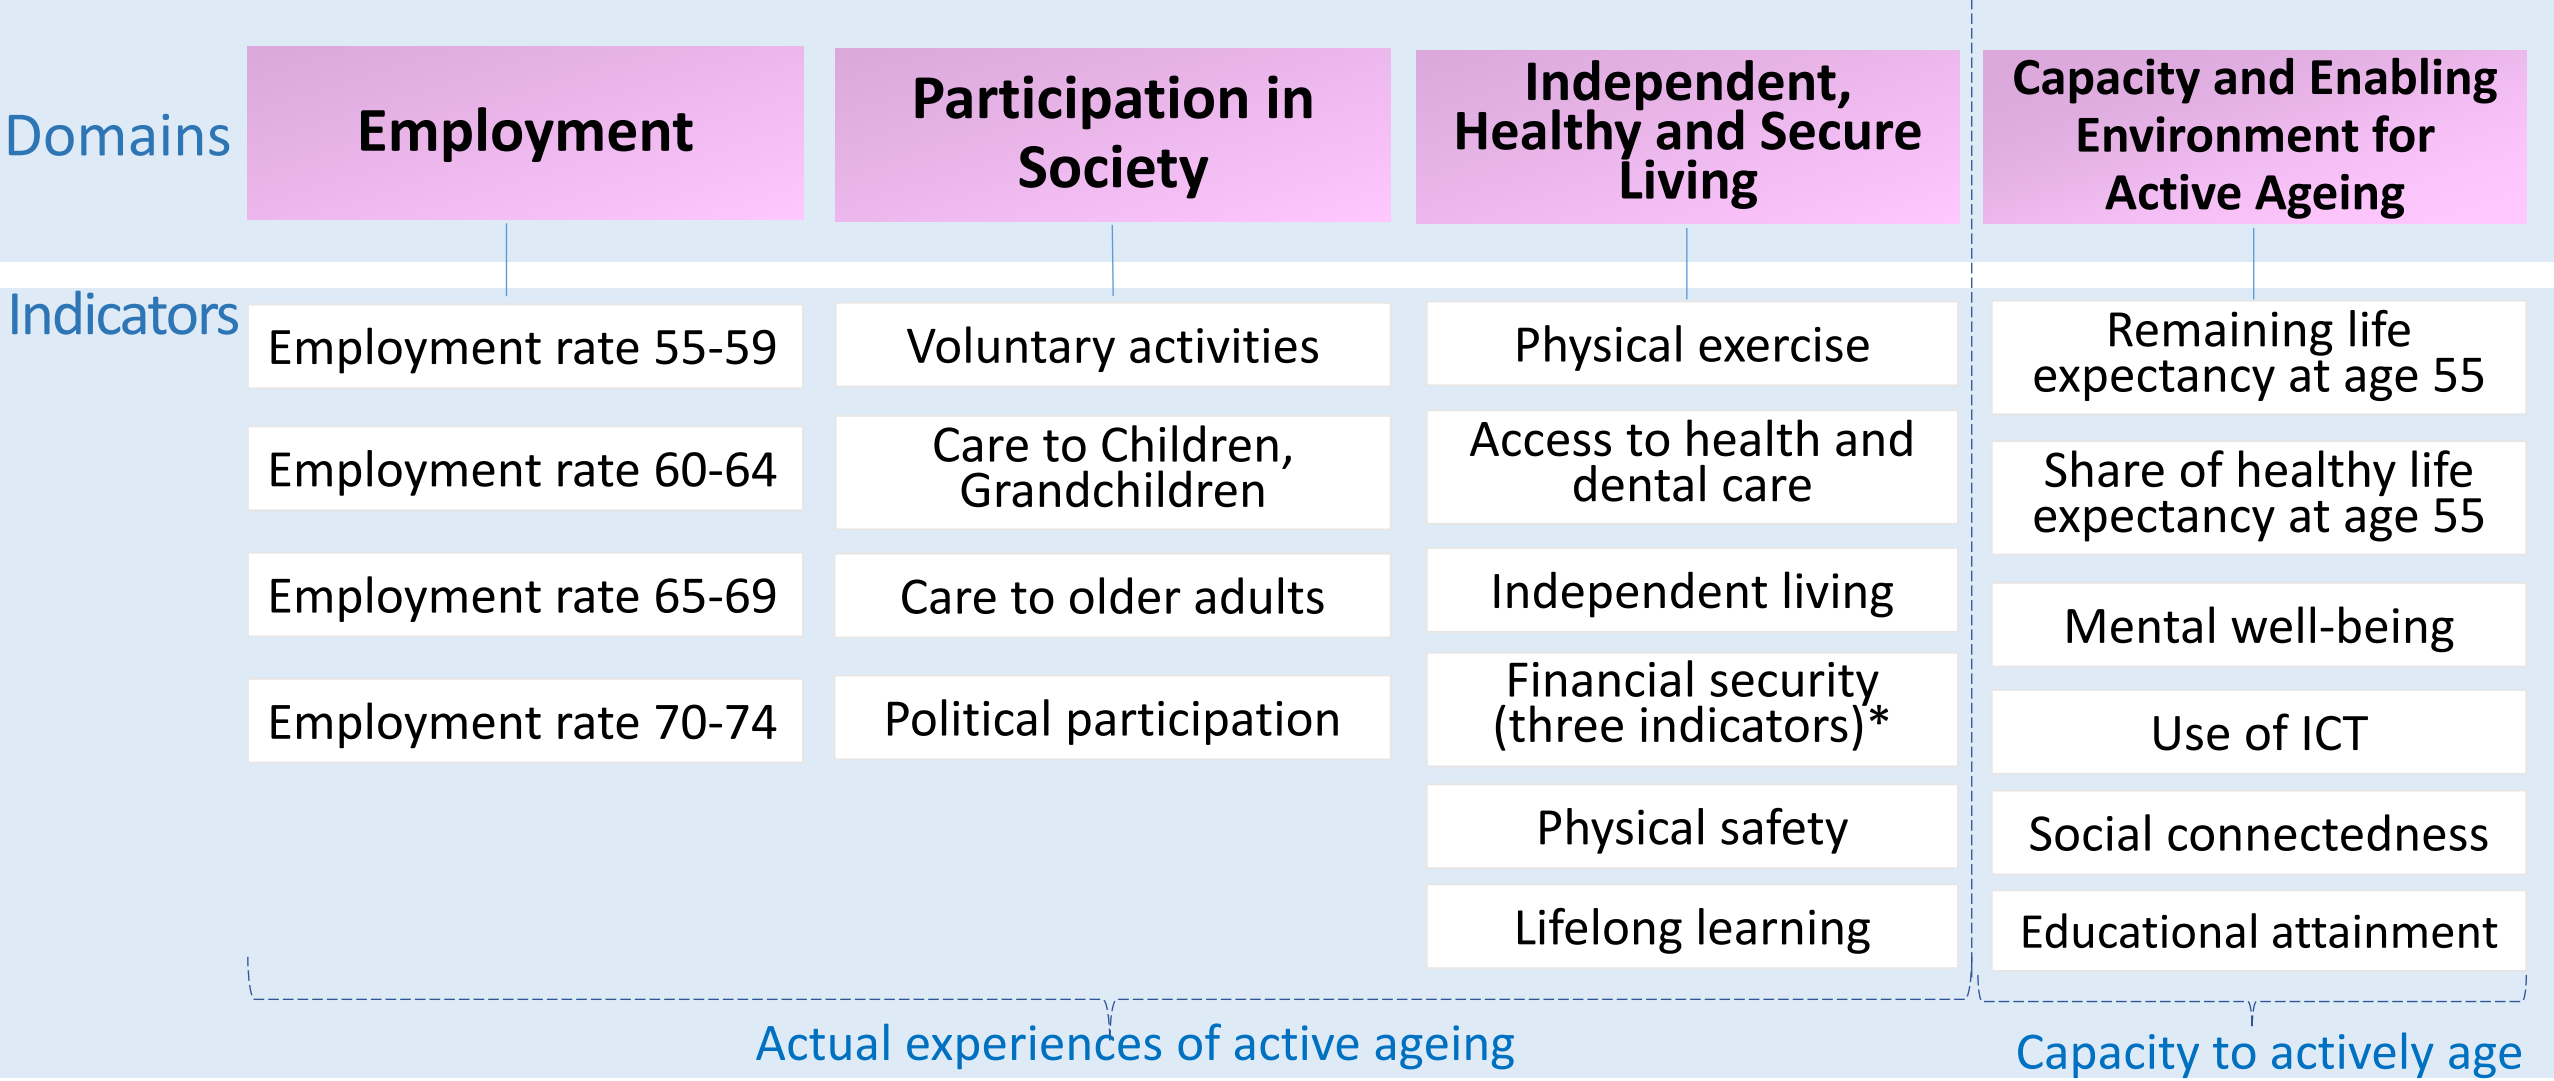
Domains

Employment

Participation in Society

Independent, Healthy and Secure Living

Capacity and Enabling Environment for Active Ageing

Indicators

Employment rate 55-59

Employment rate 60-64

Employment rate 65-69

Employment rate 70-74

Voluntary activities

Care to Children, Grandchildren

Care to older adults

Political participation

Physical exercise

Access to health and dental care

Independent living

Financial security (three indicators)*

Physical safety

Lifelong learning

Remaining life expectancy at age 55

Share of healthy life expectancy at age 55

Mental well-being

Use of ICT

Social connectedness

Educational attainment

Actual experiences of active ageing

Capacity to actively age